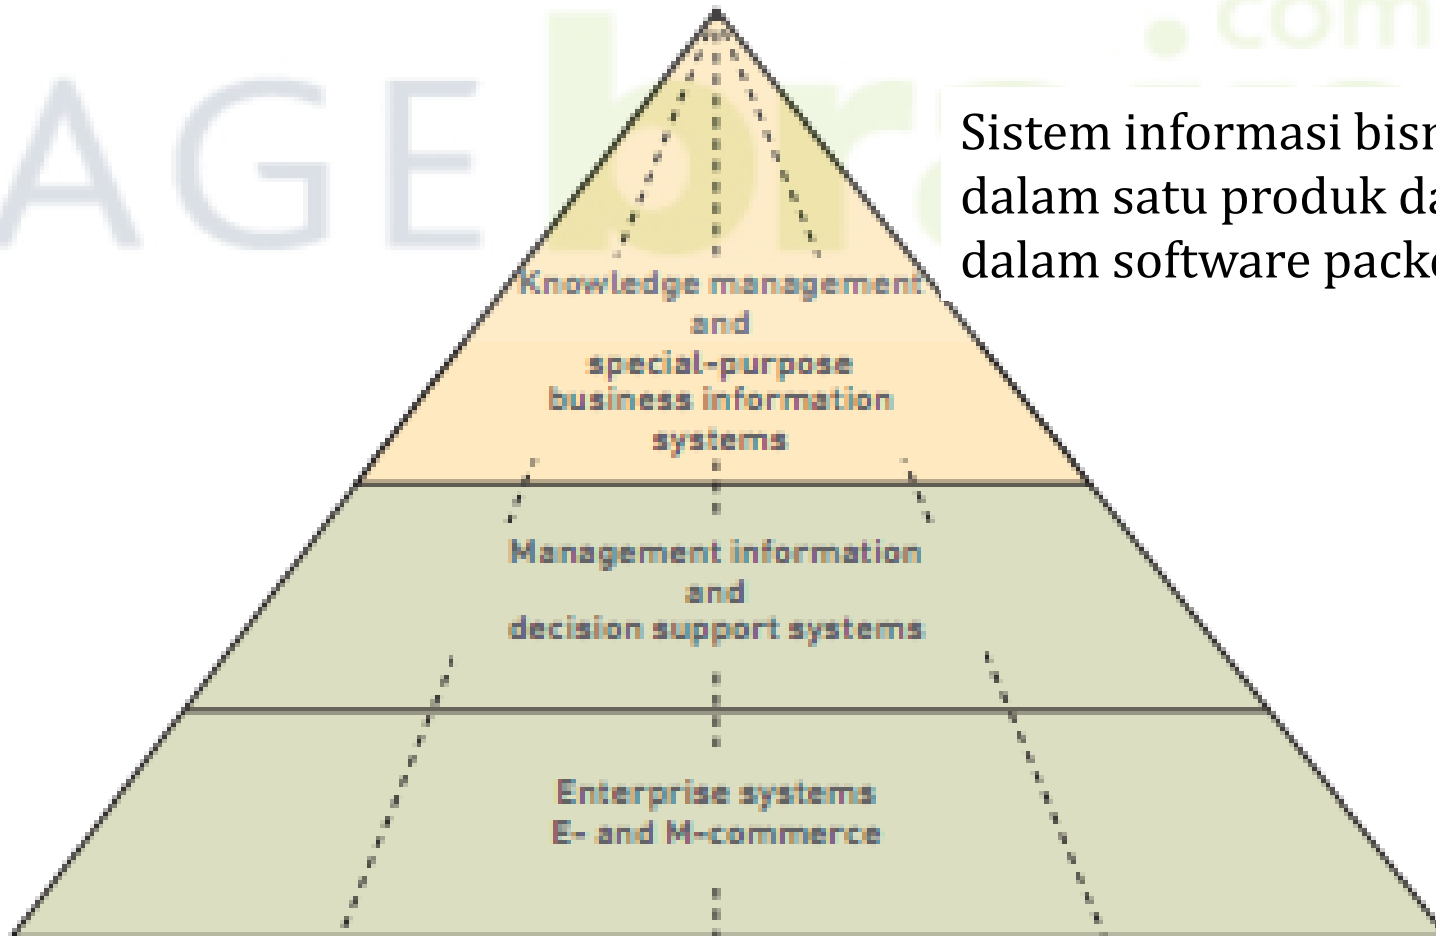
AGE br .com

Sistem informasi bisn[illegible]
dalam satu produk da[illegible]
dalam software packa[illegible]

Knowledge management
and
special-purpose
business information
systems

Management information
and
decision support systems

Enterprise systems
E- and M-commerce